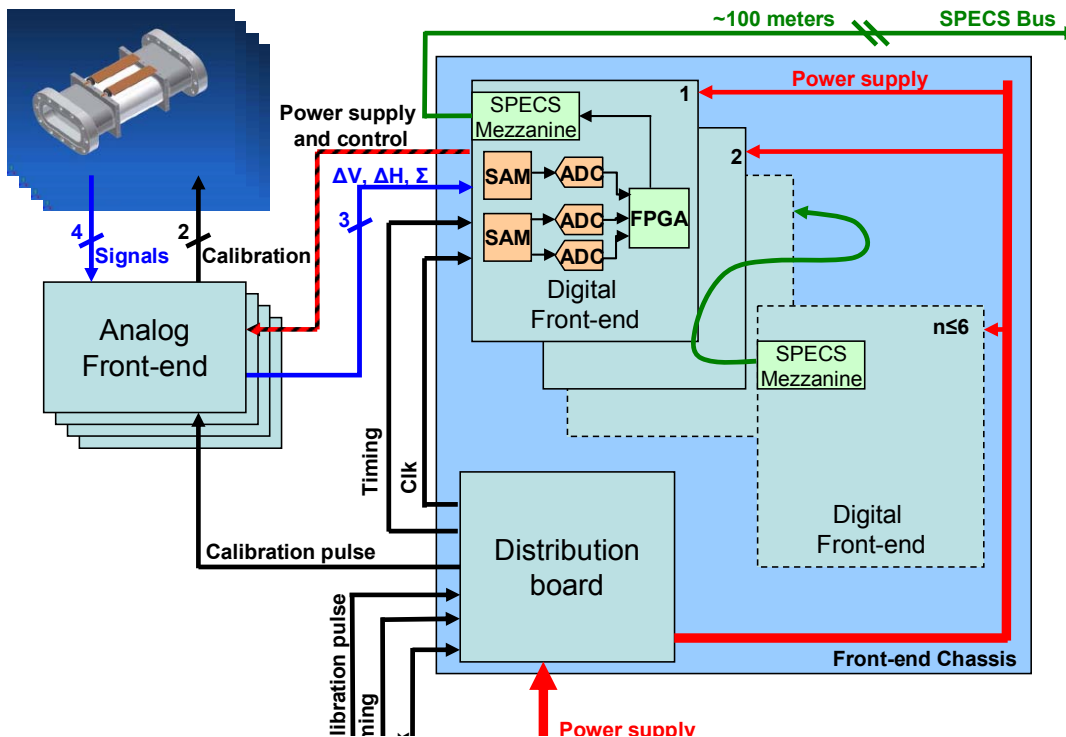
~100 meters
SPECS Bus
Power supply
1
SPECS Mezzanine
Power supply and control
2
ΔV, ΔH, Σ
SAM
ADC
SAM
ADC
FPGA
ADC
4
Signals
2
Calibration
3
Digital Front-end
n≤6
SPECS Mezzanine
Analog Front-end
Timing
Clk
Digital Front-end
Distribution board
Calibration pulse
libration pulse
ming
Front-end Chassis
Power supply